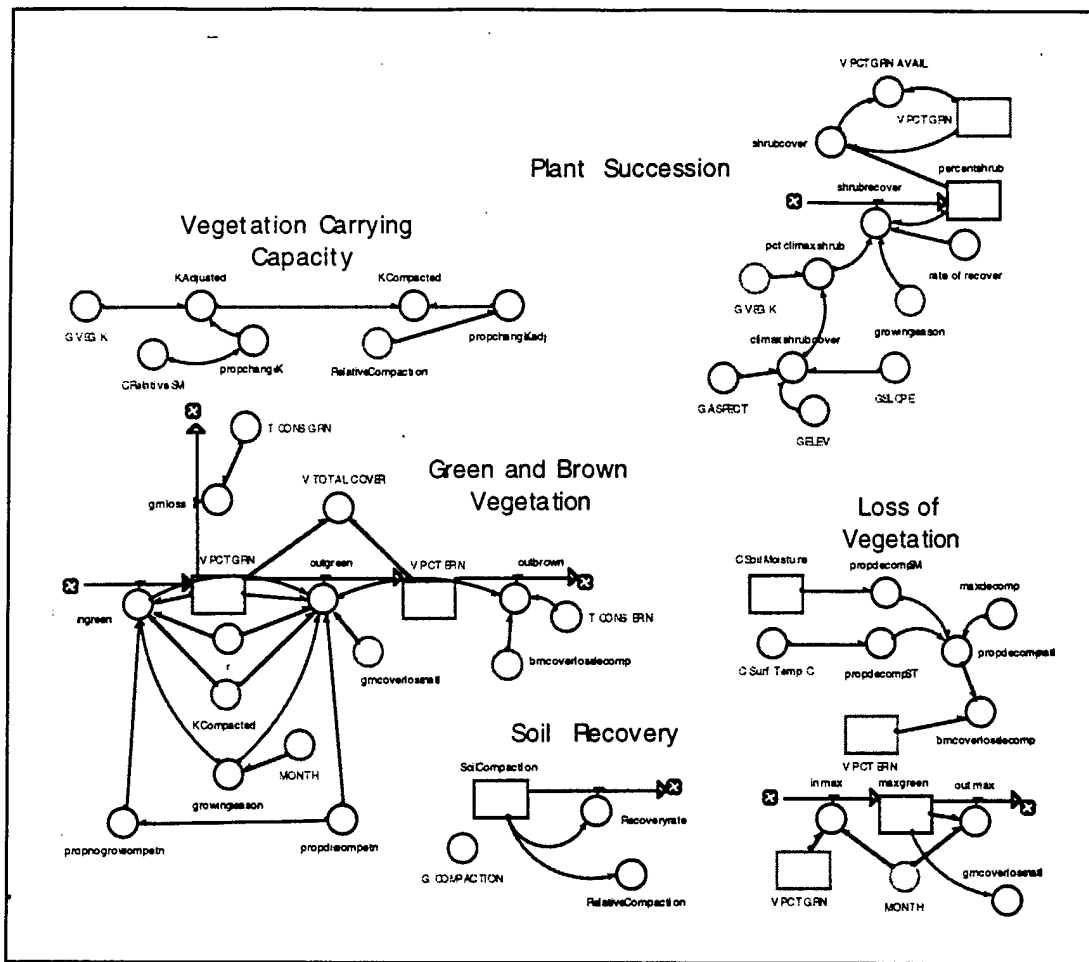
V PCTGRN AVAIL
V PCTGRN
shrubcover
Plant Succession
percentshrub
shrubrecover
pct climaxshrub
rate of recover
G VEG K
growingseason
climaxshrubcover
G ASPECT
G SLOPE
G ELEV

Vegetation Carrying Capacity
KAdjusted
KCompacted
G VEG K
propchangeK
propchangKadj
CRelativeSM
RelativeCompaction

T CONS GRN
grnloss
V TOTAL COVER
Green and Brown Vegetation
V PCTGRN
outgreen
V PCT BRN
outbrown
ingreen
T CONS BRN
r
grncoverlossall
brncoverlossdecomp
KCompacted
MONTH
growingseason
propnogrowcompetn
propdiecompetn

Loss of Vegetation
C Soil Moisture
propdecompSM
maxdecomp
C Surf Temp C
propdecompST
propdecompall
V PCT BRN
brncoverlossdecomp

Soil Recovery
SoilCompaction
Recoveryrate
G COMPACTION
RelativeCompaction

inmax
maxgreen
out max
V PCTGRN
MONTH
grncoverlossall